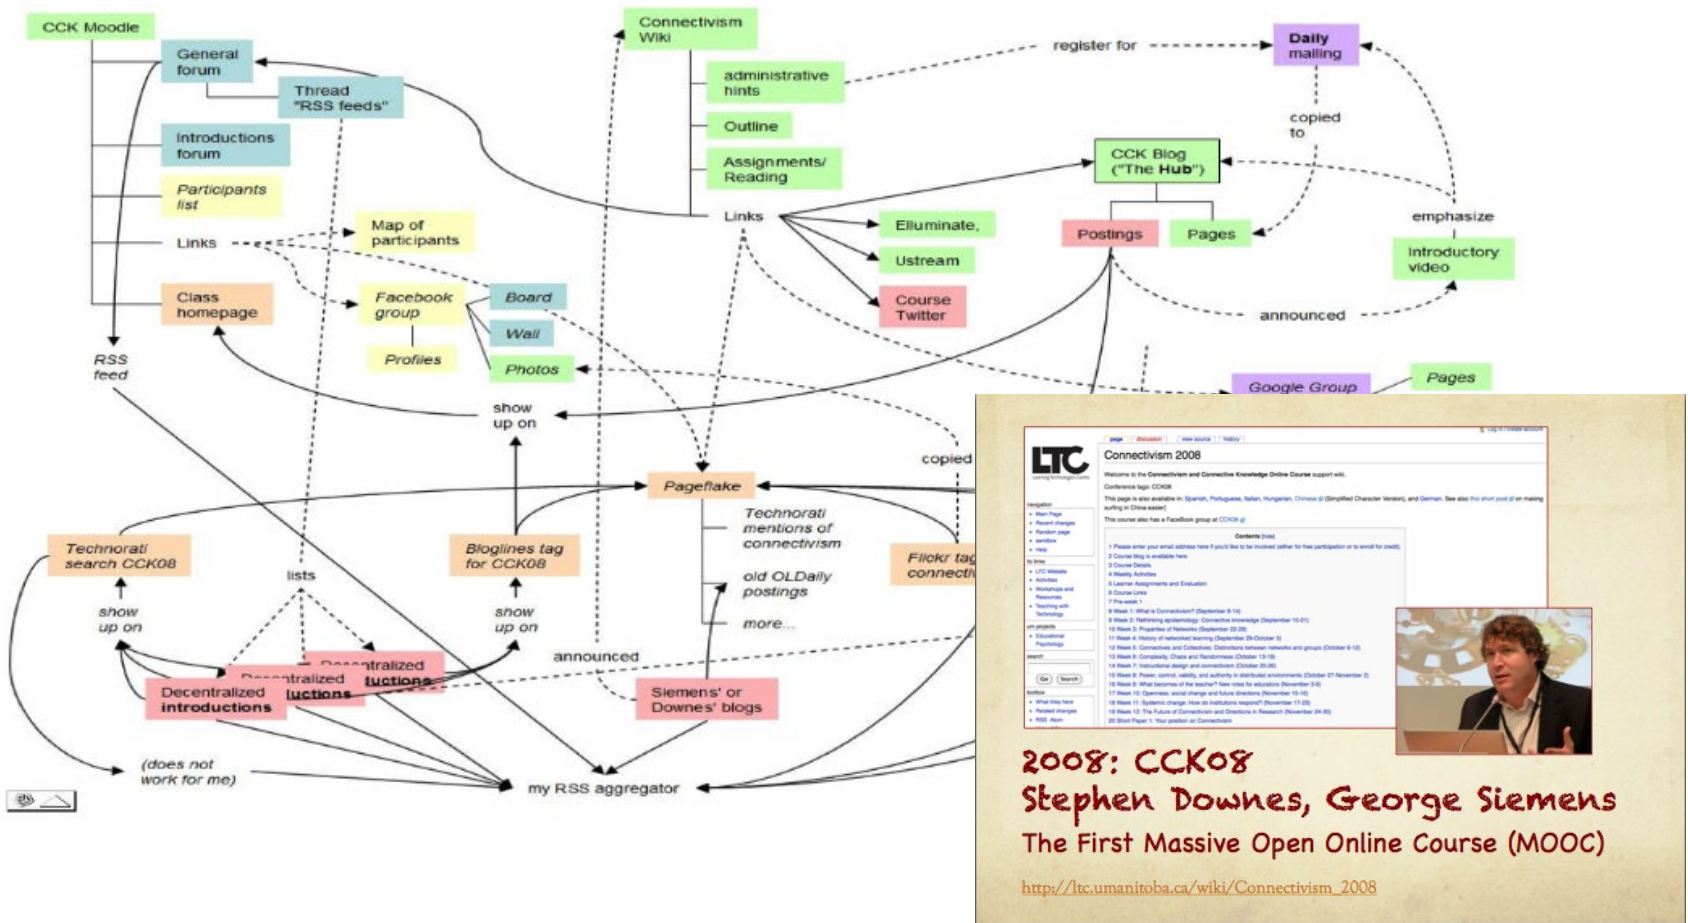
CCK Moodle

General forum

Thread "RSS feeds"

Introductions forum

Participants list

Links

Map of participants

Class homepage

Facebook group

Board

Wall

Profiles

Photos

RSS feed

show up on

Connectivism Wiki

administrative hints

Outline

Assignments/ Reading

Links

register for

Daily mailing

copied to

CCK Blog ("The Hub")

emphasize

Postings

Pages

Introductory video

Elluminate,

Ustream

Course Twitter

announced

Google Group

Pages

Pageflake

copied

Technorati mentions of connectivism

old OLDaily postings

more...

Technorati search CCK08

lists

Bloglines tag for CCK08

Flickr tag connecti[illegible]

show up on

show up on

announced

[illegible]ntralized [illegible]luctions

Decentralized introductions

Siemens' or Downes' blogs

(does not work for me)

my RSS aggregator

LTC

Connectivism 2008

2008: CCK08

Stephen Downes, George Siemens

The First Massive Open Online Course (MOOC)

http://ltc.umanitoba.ca/wiki/Connectivism_2008